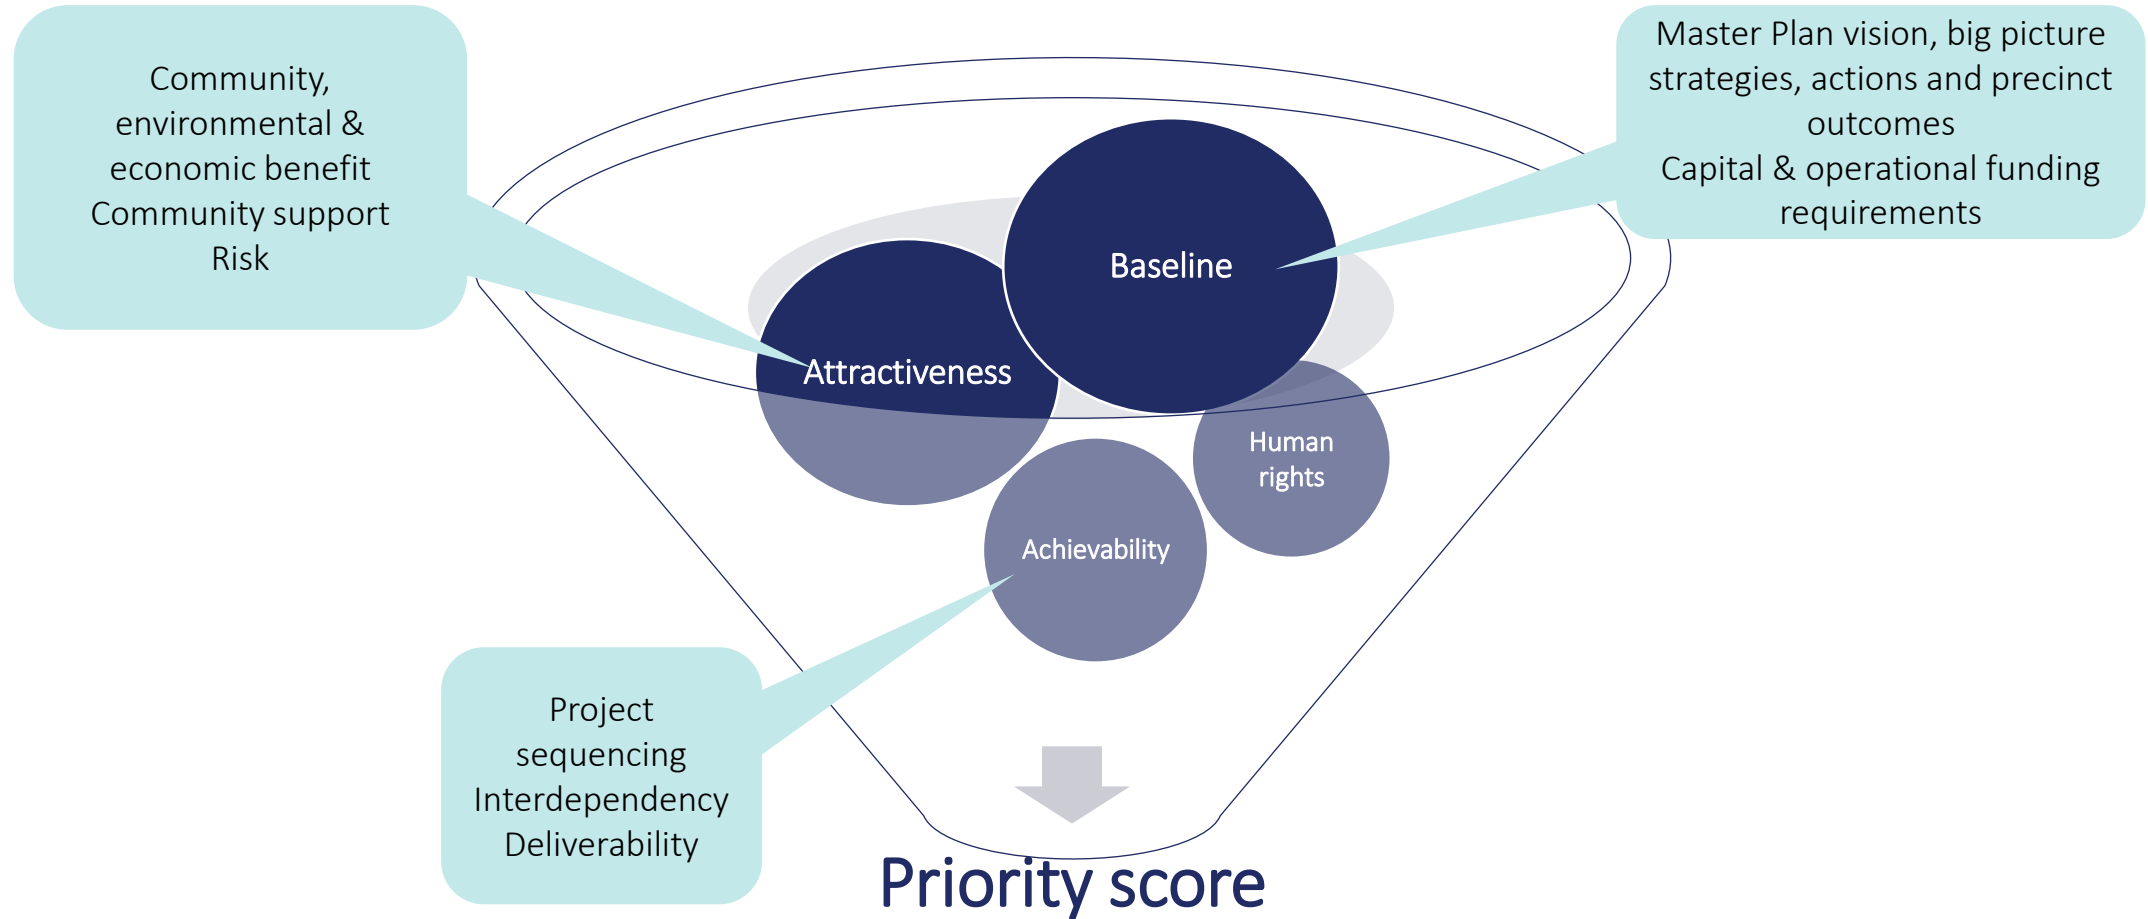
Community, environmental & economic benefit
Community support
Risk

Master Plan vision, big picture strategies, actions and precinct outcomes
Capital & operational funding requirements

Baseline

Attractiveness

Human rights

Achievability

Project sequencing
Interdependency
Deliverability

Priority score